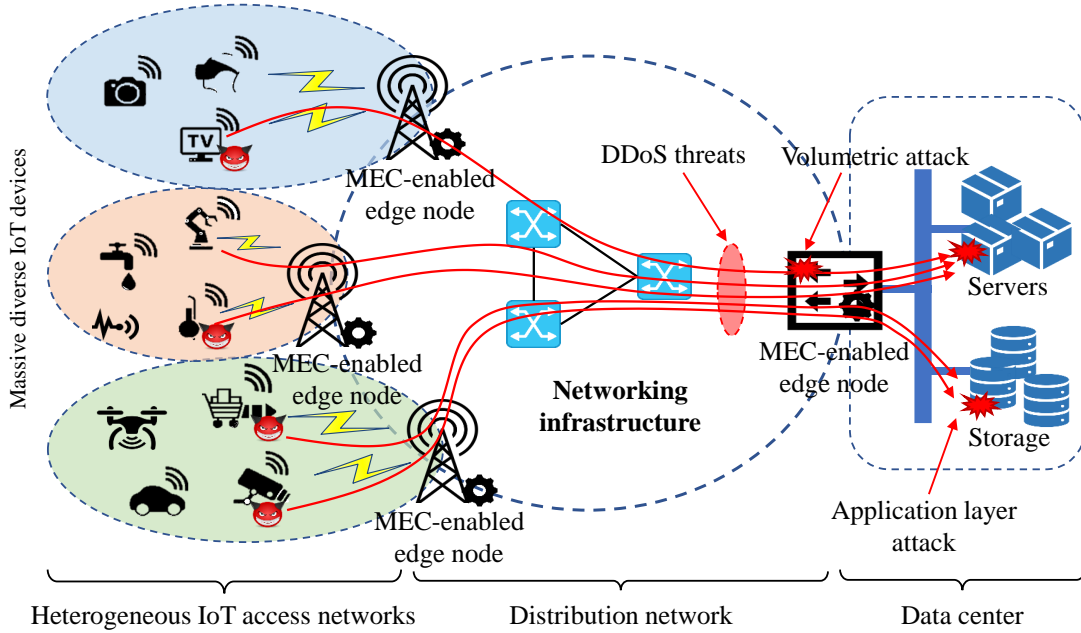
Massive diverse IoT devices

TV

MEC-enabled edge node

MEC-enabled edge node

MEC-enabled edge node

DDoS threats

Volumetric attack

Networking infrastructure

MEC-enabled edge node

Servers

Storage

Application layer attack

Heterogeneous IoT access networks

Distribution network

Data center